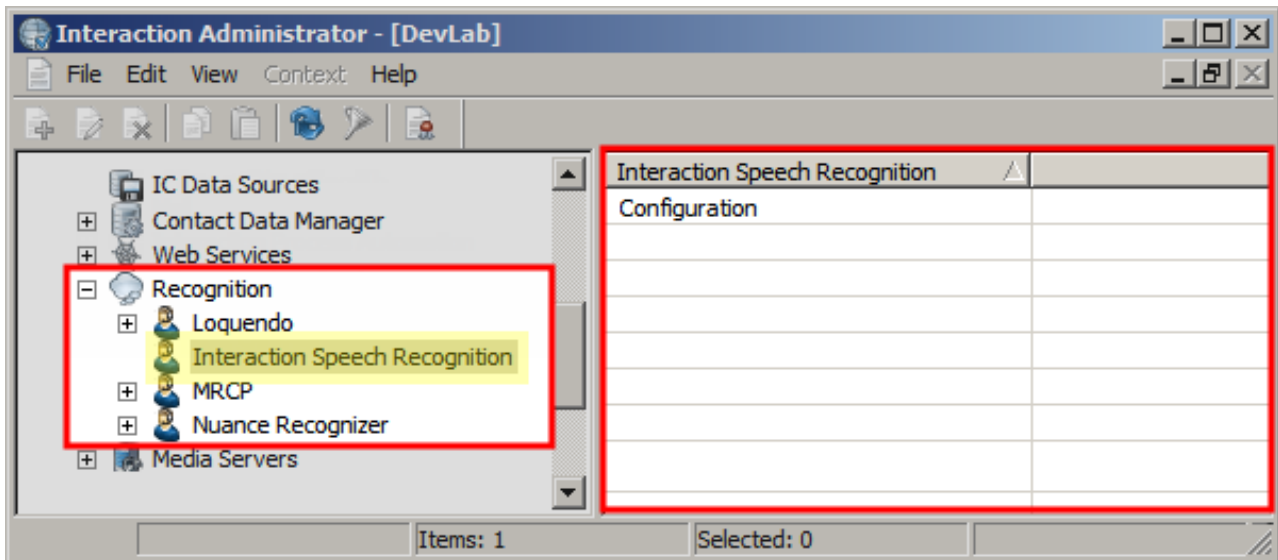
Interaction Administrator - [DevLab]

File Edit View Context Help

IC Data Sources
Contact Data Manager
Web Services
Recognition
Loquendo
Interaction Speech Recognition
MRCP
Nuance Recognizer
Media Servers

| Interaction Speech Recognition | |
|---|---|
| Configuration | |

Items: 1
Selected: 0